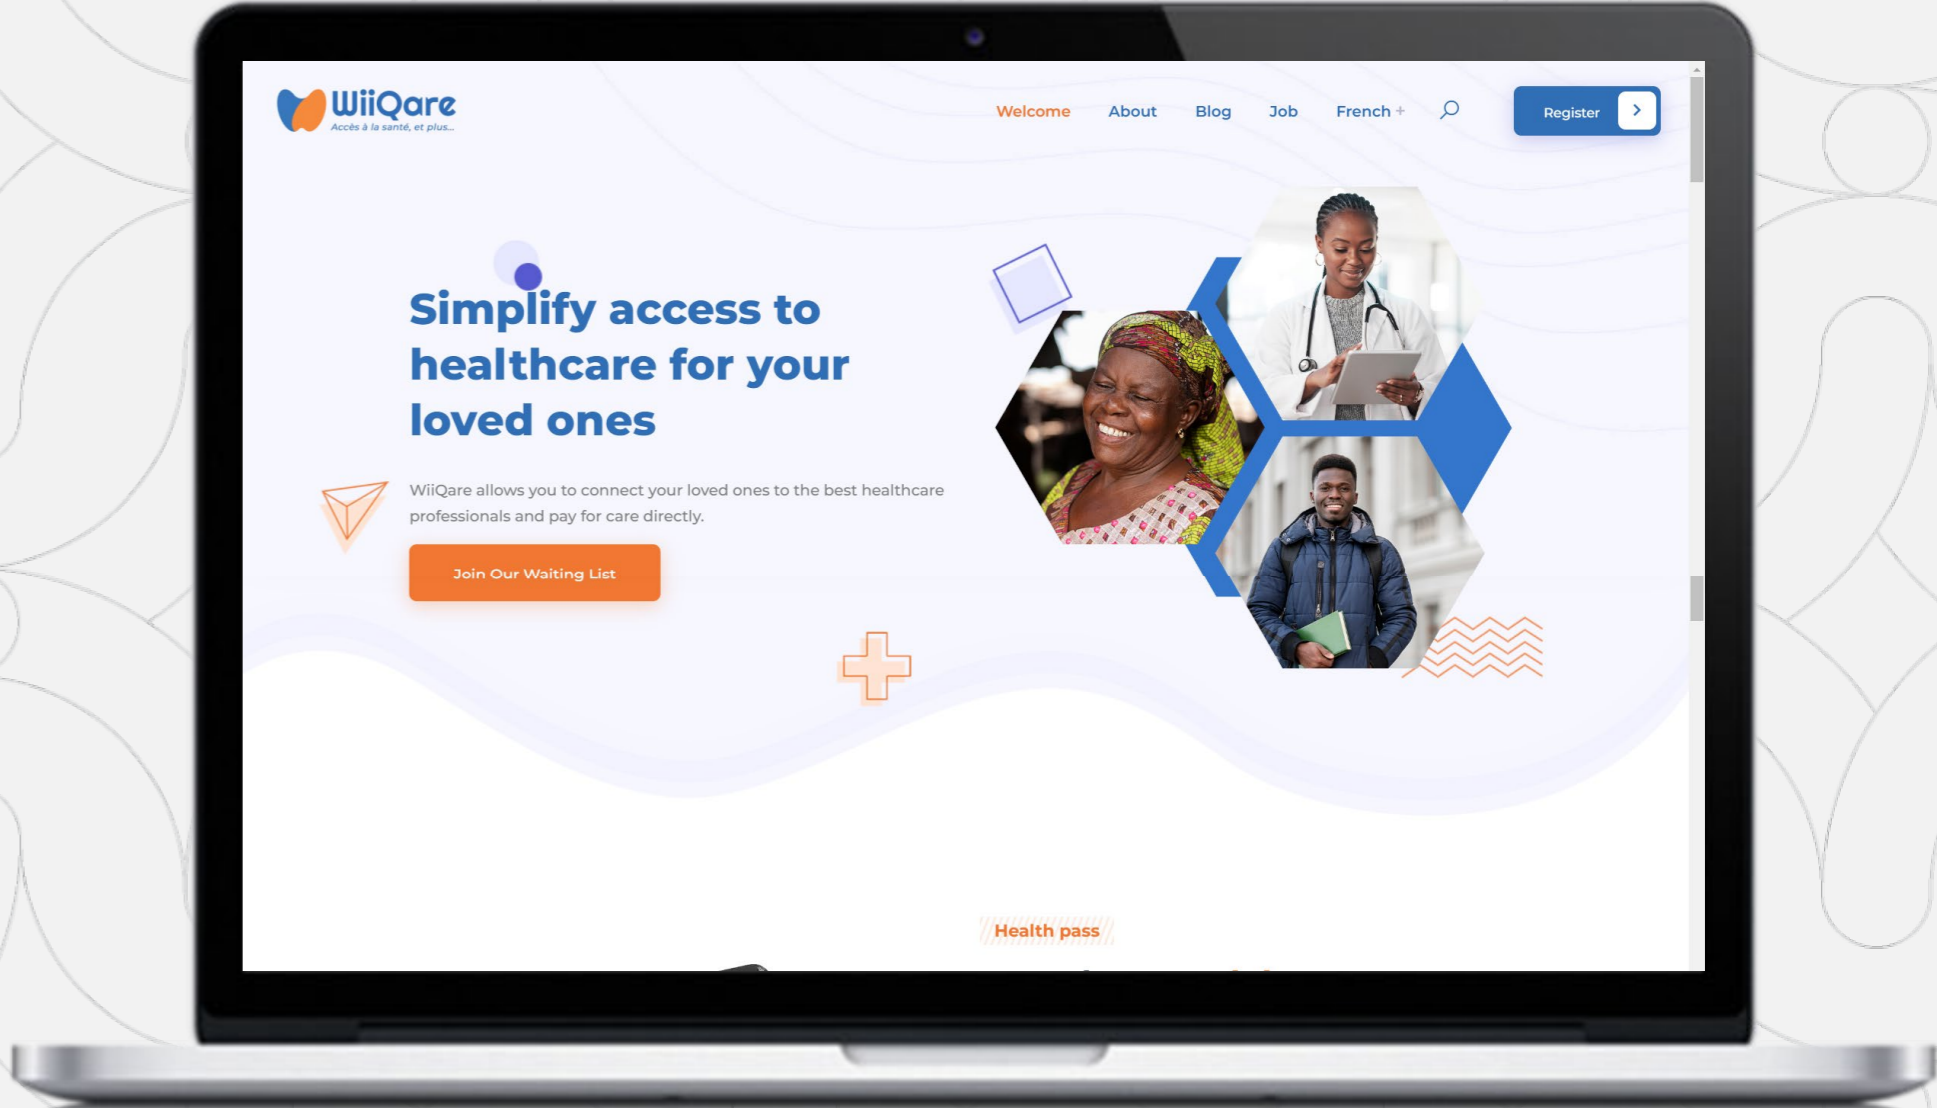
WiiQare
Accès à la santé, et plus...

Welcome About Blog Job French +

Register

Simplify access to healthcare for your loved ones

WiiQare allows you to connect your loved ones to the best healthcare professionals and pay for care directly.

Join Our Waiting List

Health pass